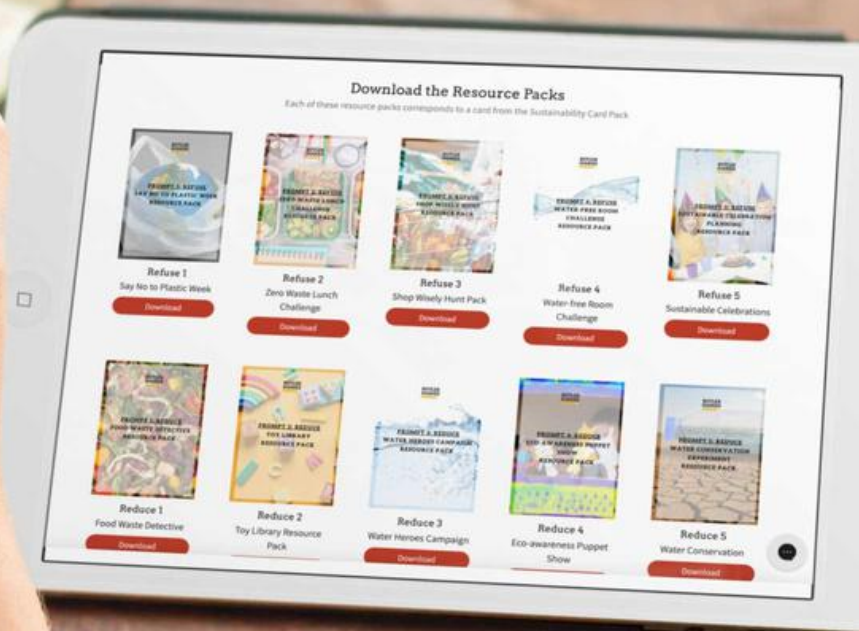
Download the Resource Packs

Each of these resource packs corresponds to a card from the Sustainability Card Pack

PROMPT 1: REFUSE
SAY NO TO PLASTIC WEEK
RESOURCE PACK

Refuse 1
Say No to Plastic Week
Download

PROMPT 2: REFUSE
ZERO WASTE LUNCH CHALLENGE
RESOURCE PACK

Refuse 2
Zero Waste Lunch Challenge
Download

PROMPT 3: REFUSE
SHOP WISELY HUNT PACK
RESOURCE PACK

Refuse 3
Shop Wisely Hunt Pack
Download

PROMPT 4: REFUSE
WATER-FREE ROOM CHALLENGE
RESOURCE PACK

Refuse 4
Water-free Room Challenge
Download

PROMPT 5: REFUSE
SUSTAINABLE CELEBRATION PLANNING
RESOURCE PACK

Refuse 5
Sustainable Celebrations
Download

PROMPT 1: REDUCE
FOOD WASTE DETECTIVE
RESOURCE PACK

Reduce 1
Food Waste Detective
Download

PROMPT 2: REDUCE
TOY LIBRARY
RESOURCE PACK

Reduce 2
Toy Library Resource Pack

PROMPT 3: REDUCE
WATER HEROES CAMPAIGN
RESOURCE PACK

Reduce 3
Water Heroes Campaign
Download

PROMPT 4: REDUCE
ECO-AWARENESS PUPPET SHOW
RESOURCE PACK

Reduce 4
Eco-awareness Puppet Show

PROMPT 5: REDUCE
WATER CONSERVATION EXPERIMENT
RESOURCE PACK

Reduce 5
Water Conservation
Download